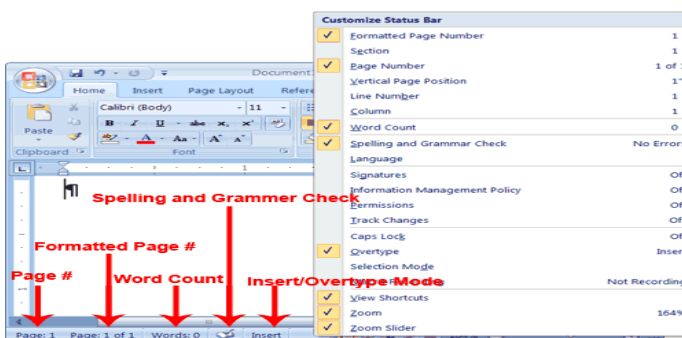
Document1

Home Insert Page Layout Refere

Paste

Calibri (Body) 11

B I U abe x, x²

A Aa A A

Clipboard Font

L

Spelling and Grammer Check

Formatted Page #

Page #

Word Count

Insert/Overtype Mode

Page: 1 Page: 1 of 1 Words: 0 Insert

Customize Status Bar

| | | |
|---|---|---|
| ✓ | Formatted Page Number | 1 |
| | Section | 1 |
| ✓ | Page Number | 1 of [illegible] |
| | Vertical Page Position | 1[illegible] |
| | Line Number | 1 |
| | Column | 1 |
| ✓ | Word Count | 0 |
| ✓ | Spelling and Grammar Check | No Error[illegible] |
| | Language | |
| | Signatures | Of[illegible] |
| | Information Management Policy | Of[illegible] |
| | Permissions | Of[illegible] |
| | Track Changes | Of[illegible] |
| | Caps Lock | Of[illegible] |
| ✓ | Overtype | Inser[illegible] |
| | Selection Mode | |
| | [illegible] | Not Recording |
| ✓ | View Shortcuts | |
| ✓ | Zoom | 164% |
| ✓ | Zoom Slider | |